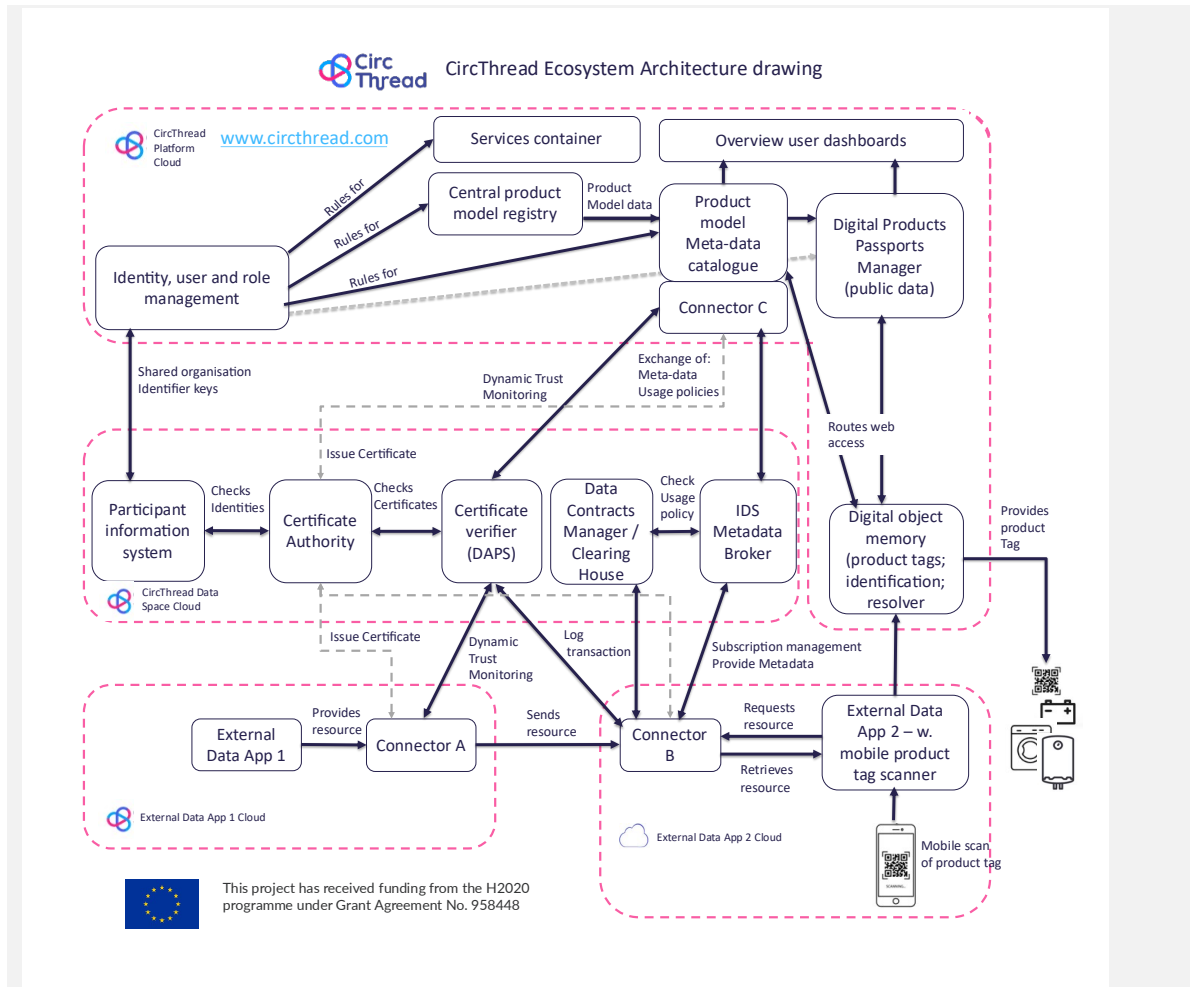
Circ Thread

CircThread Ecosystem Architecture drawing

CircThread Platform Cloud

www.circthread.com

Services container

Overview user dashboards

Central product model registry

Product Model data

Product model Meta-data catalogue

Digital Products Passports Manager (public data)

Rules for

Rules for

Rules for

Identity, user and role management

Connector C

Shared organisation Identifier keys

Dynamic Trust Monitoring

Exchange of: Meta-data Usage policies

Routes web access

Issue Certificate

Participant information system

Checks Identities

Certificate Authority

Checks Certificates

Certificate verifier (DAPS)

Data Contracts Manager / Clearing House

Check Usage policy

IDS Metadata Broker

Digital object memory (product tags; identification; resolver)

Provides product Tag

CircThread Data Space Cloud

Issue Certificate

Dynamic Trust Monitoring

Log transaction

Subscription management Provide Metadata

External Data App 1

Provides resource

Connector A

Sends resource

Connector B

Requests resource

Retrieves resource

External Data App 2 – w. mobile product tag scanner

External Data App 1 Cloud

External Data App 2 Cloud

Mobile scan of product tag

This project has received funding from the H2020 programme under Grant Agreement No. 958448